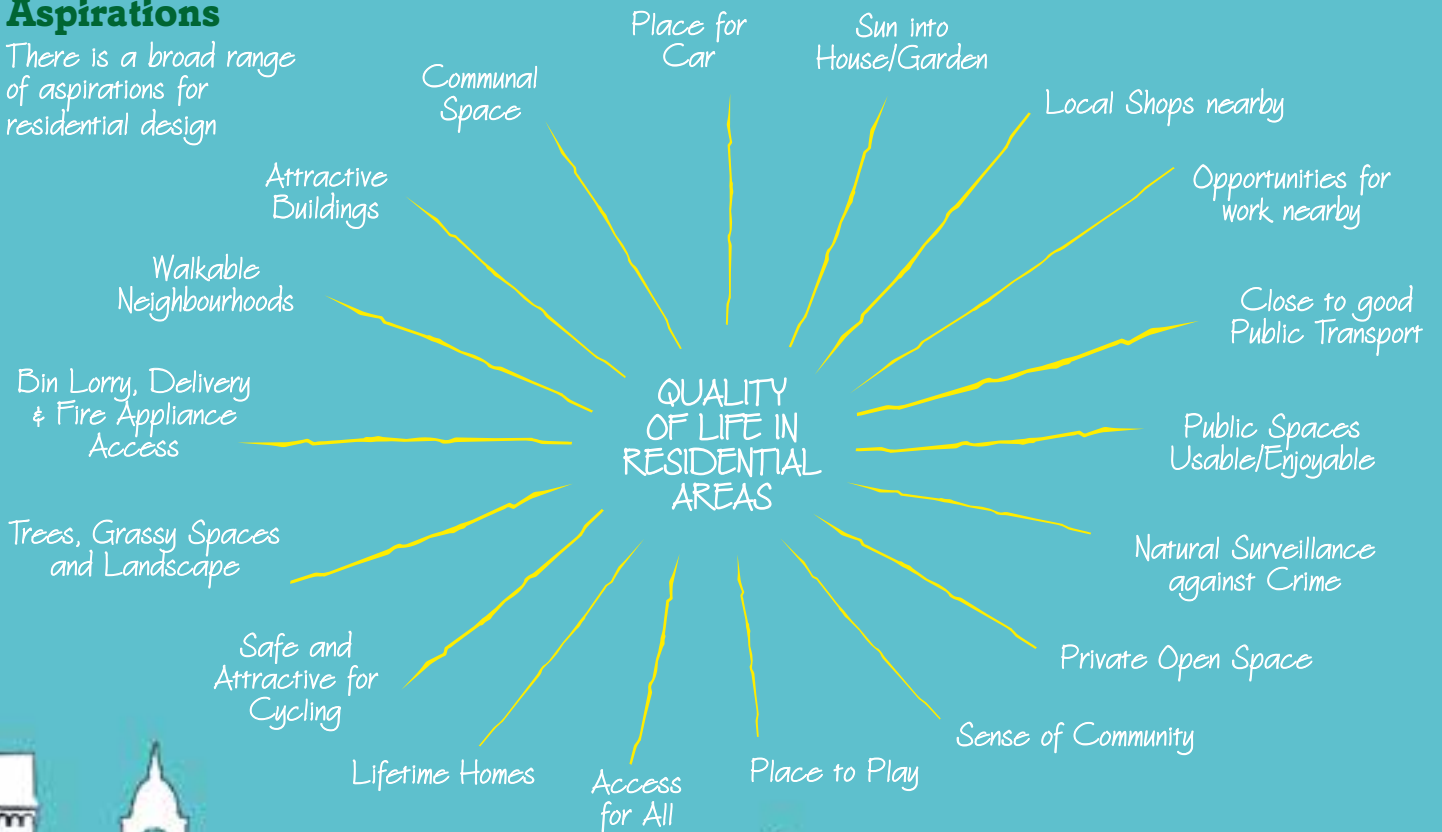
Aspirations

There is a broad range of aspirations for residential design

Place for Car

Sun into House/Garden

Communal Space

Local Shops nearby

Attractive Buildings

Opportunities for work nearby

Walkable Neighbourhoods

Close to good Public Transport

Bin Lorry, Delivery & Fire Appliance Access

QUALITY OF LIFE IN RESIDENTIAL AREAS

Public Spaces Usable/Enjoyable

Trees, Grassy Spaces and Landscape

Natural Surveillance against Crime

Safe and Attractive for Cycling

Private Open Space

Sense of Community

Lifetime Homes

Access for All

Place to Play